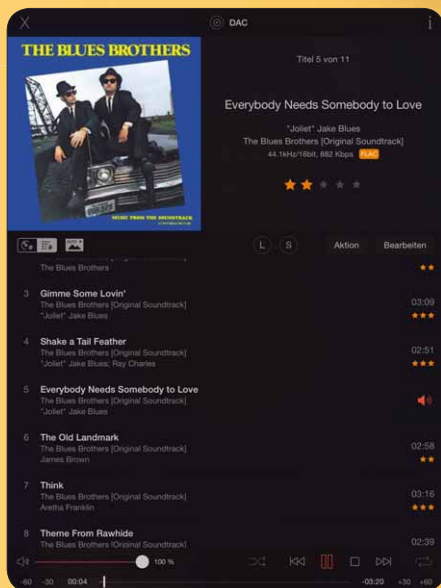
DAC

THE BLUES BROTHERS

MUSIC FROM THE SOUNDTRACK

Titel 5 von 11

Everybody Needs Somebody to Love

"Joliet" Jake Blues

The Blues Brothers [Original Soundtrack]

44.1kHz/16bit, 882 Kbps FLAC

L S Aktion Bearbeiten

The Blues Brothers

3 Gimme Some Lovin'
The Blues Brothers [Original Soundtrack]
"Joliet" Jake Blues
03:09

4 Shake a Tail Feather
The Blues Brothers [Original Soundtrack]
"Joliet" Jake Blues; Ray Charles
02:51

5 Everybody Needs Somebody to Love
The Blues Brothers [Original Soundtrack]
"Joliet" Jake Blues

6 The Old Landmark
The Blues Brothers [Original Soundtrack]
James Brown
02:58

7 Think
The Blues Brothers [Original Soundtrack]
Aretha Franklin
03:16

8 Theme From Rawhide
The Blues Brothers [Original Soundtrack]
02:39

100 %

-60 -30 00:04 -03:20 +30 +60